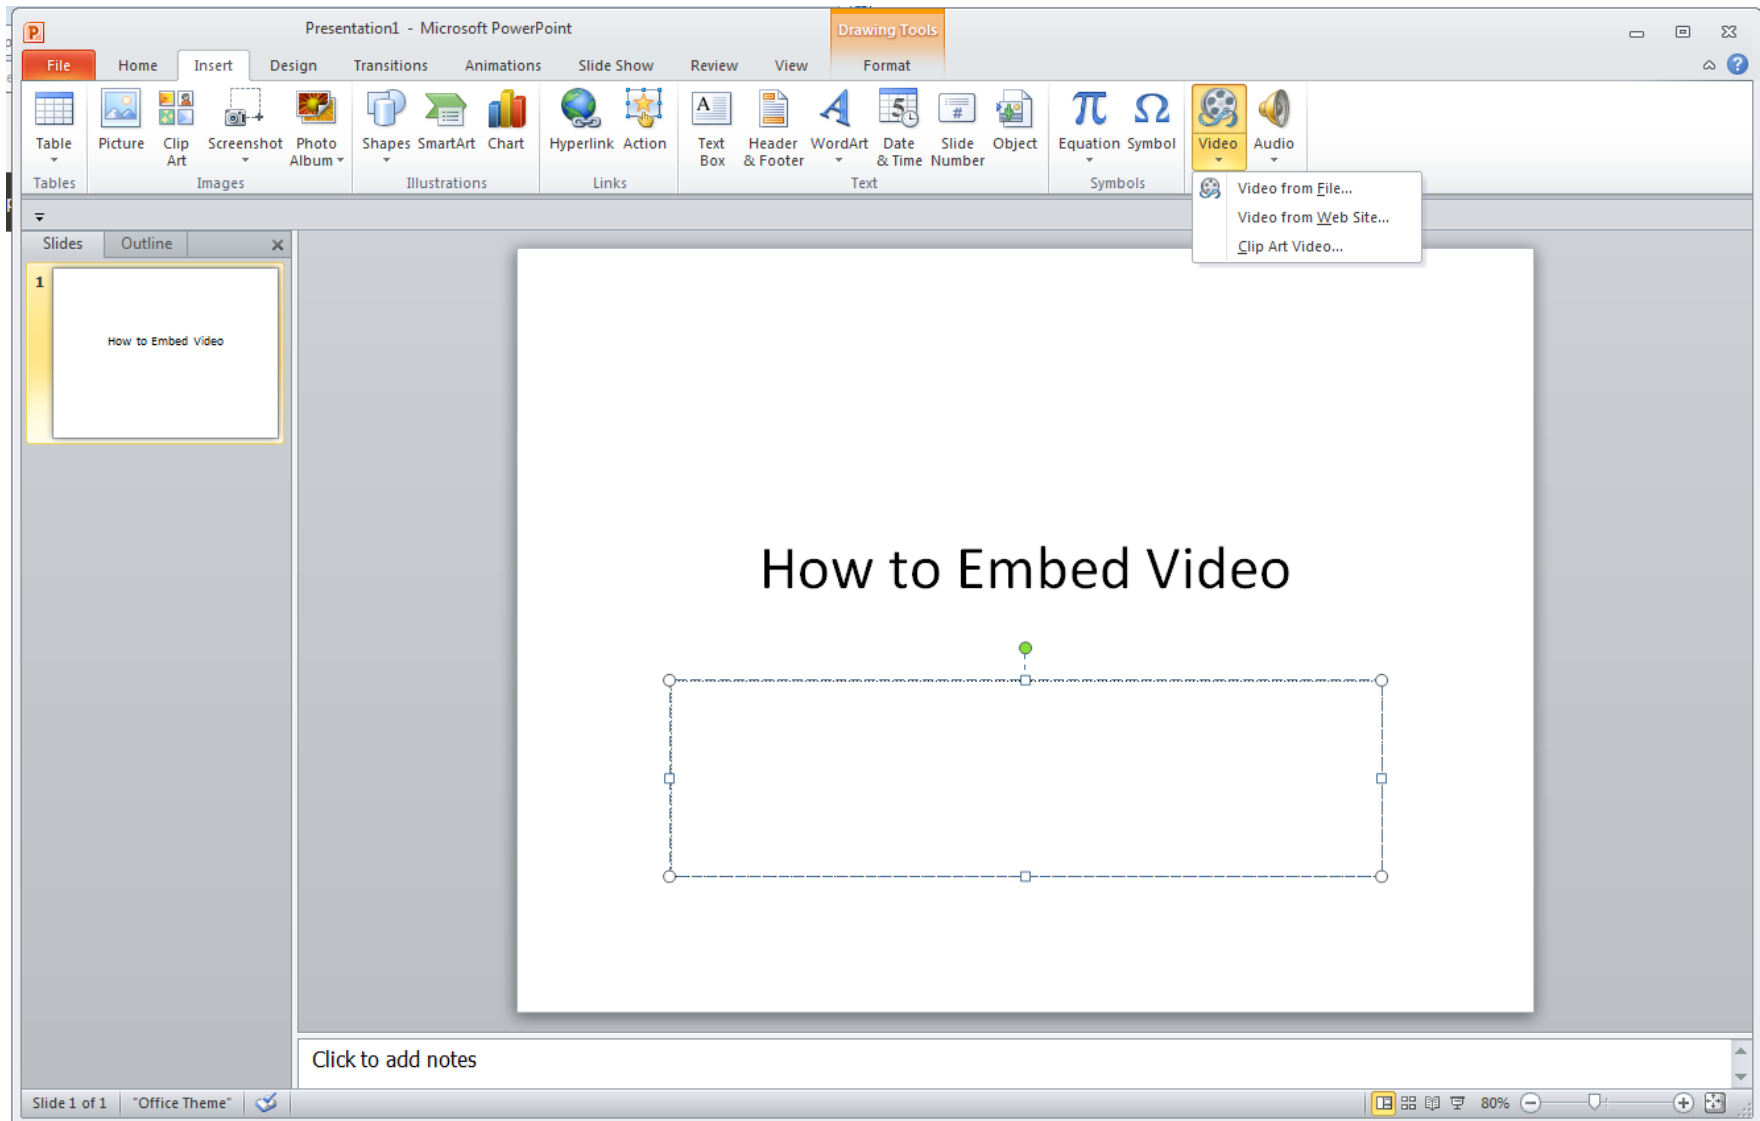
Presentation1 - Microsoft PowerPoint

Drawing Tools

File Home Insert Design Transitions Animations Slide Show Review View Format

Table
Tables

Picture Clip Art Screenshot Photo Album
Images

Shapes SmartArt Chart
Illustrations

Hyperlink Action
Links

Text Box Header & Footer WordArt Date & Time Slide Number Object
Text

Equation Symbol
Symbols

Video Audio

Video from File...
Video from Web Site...
Clip Art Video...

Slides Outline

1

How to Embed Video

How to Embed Video

Click to add notes

Slide 1 of 1 "Office Theme" 80%